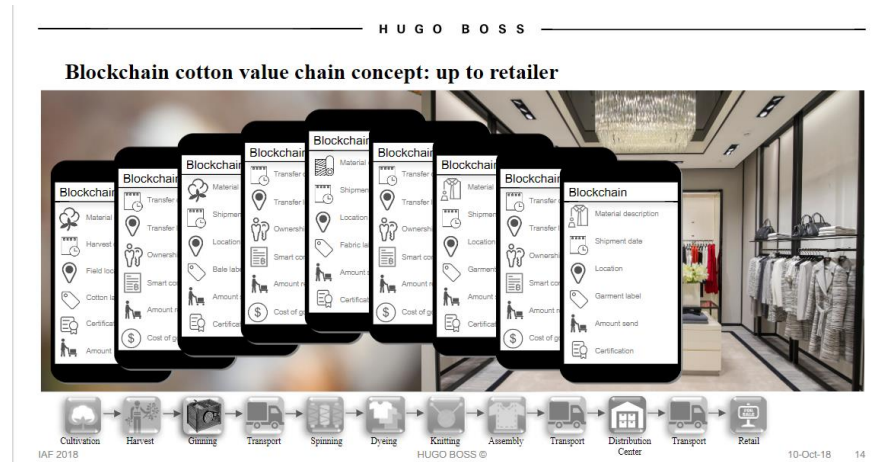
HUGO BOSS

Blockchain cotton value chain concept: up to retailer

Blockchain
Material
Harvest
Field loc
Cotton la
Certificat
Amount

Blockchain
Transfer
Transfer
Ownersh
Smart co
Amount r
Cost of g

Blockchain
Material
Shipmen
Location
Bale labe
Amount
Certifica

Blockchain
Transfer
Transfer
Ownersh
Smart co
Amount r
Cost of g

Blockchain
Material
Shipmen
Location
Fabric lab
Amount
Certificat

Blockchain
Transfer
Transfer
Ownersh
Smart co
Amount r
Cost of g

Blockchain
Material
Shipmen
Location
Garment
Amount
Certifica

Blockchain
Transfer
Transfer
Ownersh
Smart co
Amount r
Cost of g

Blockchain
Material description
Shipment date
Location
Garment label
Amount send
Certification

Cultivation
Harvest
Ginning
Transport
Spinning
Dyeing
Knitting
Assembly
Transport
Distribution Center
Transport
Retail

IAF 2018
HUGO BOSS ©
10-Oct-18
14